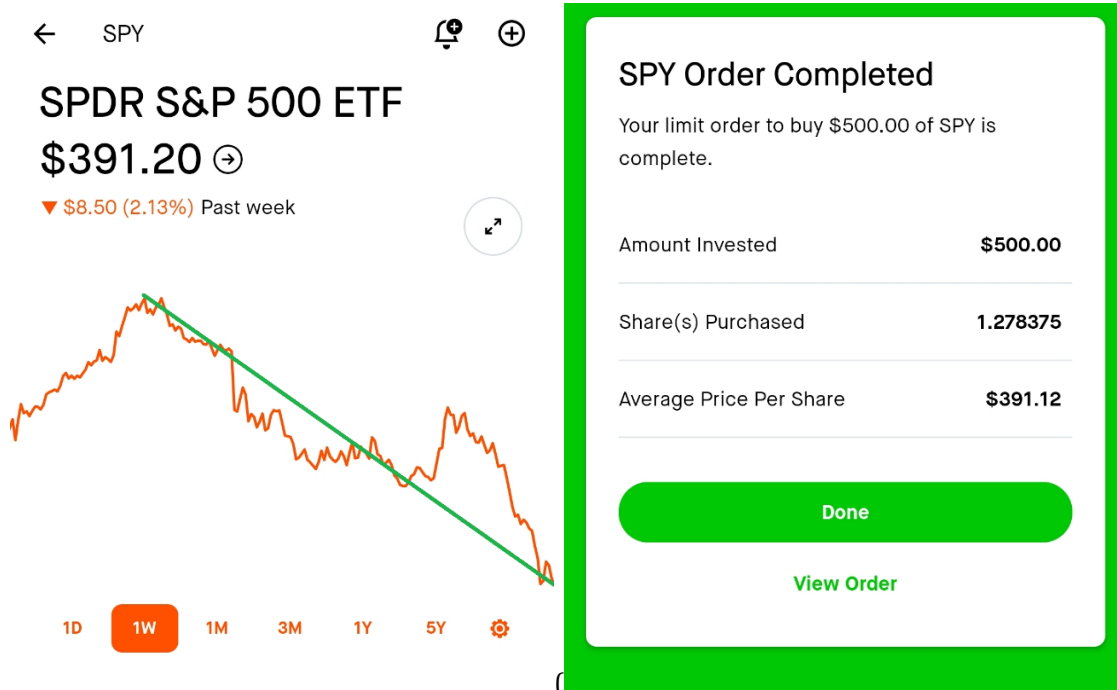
SPY

SPDR S&P 500 ETF

$391.20

▼ $8.50 (2.13%) Past week

1D 1W 1M 3M 1Y 5Y

SPY Order Completed

Your limit order to buy $500.00 of SPY is complete.

| Amount Invested | $500.00 |
|---|---|
| Share(s) Purchased | 1.278375 |
| Average Price Per Share | $391.12 |

Done

View Order